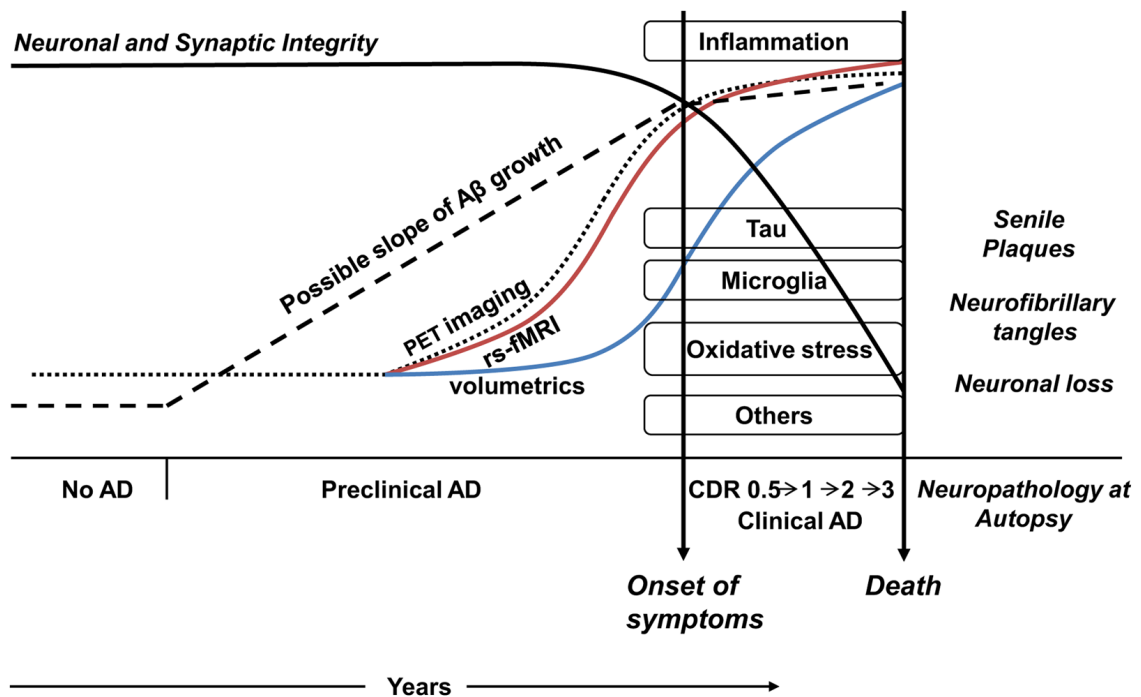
Neuronal and Synaptic Integrity

Inflammation

Possible slope of Aβ growth

PET imaging

rs-fMRI

volumetrics

Tau

Microglia

Oxidative stress

Others

Senile Plaques

Neurofibrillary tangles

Neuronal loss

No AD

Preclinical AD

CDR 0.5→1 →2 →3
Clinical AD

Neuropathology at Autopsy

Onset of symptoms

Death

Years